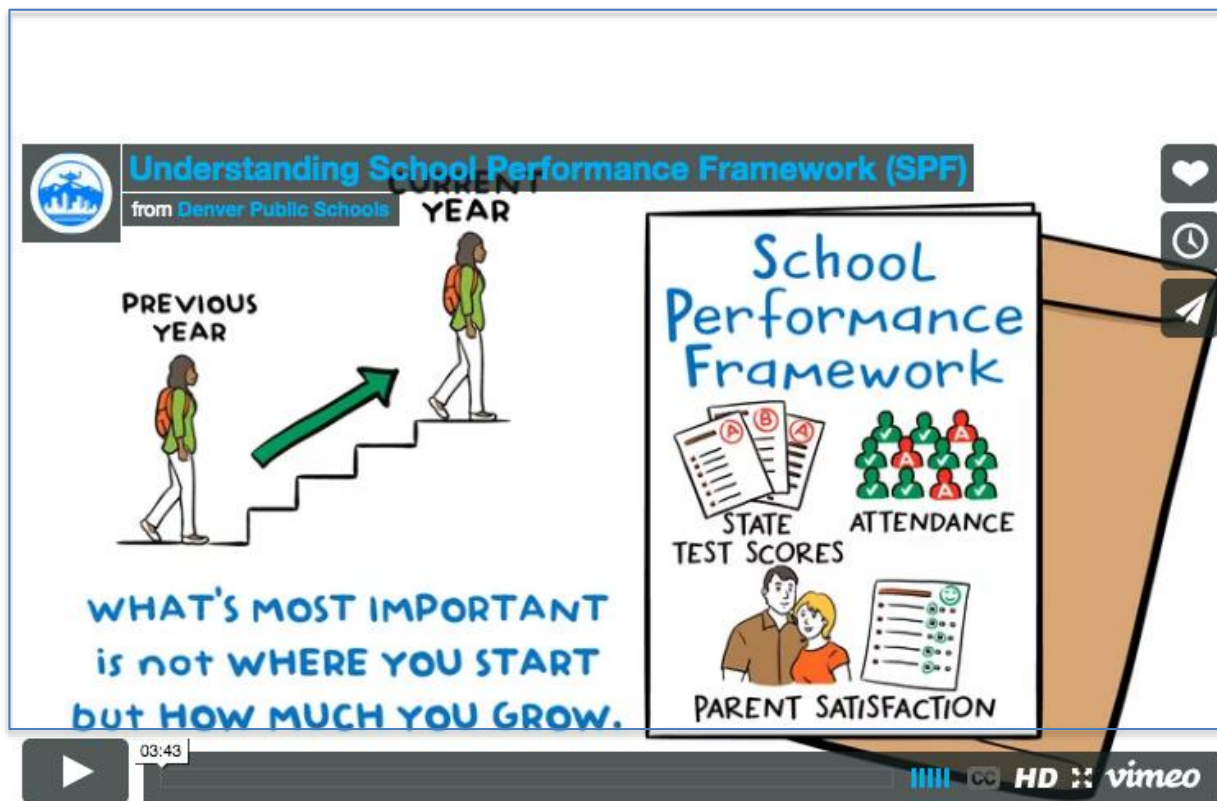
Understanding School Performance Framework (SPF)

from Denver Public Schools

CURRENT YEAR

PREVIOUS YEAR

WHAT'S MOST IMPORTANT is not WHERE YOU START but HOW MUCH YOU GROW.

School Performance Framework

STATE TEST SCORES

ATTENDANCE

PARENT SATISFACTION

03:43

CC HD vimeo